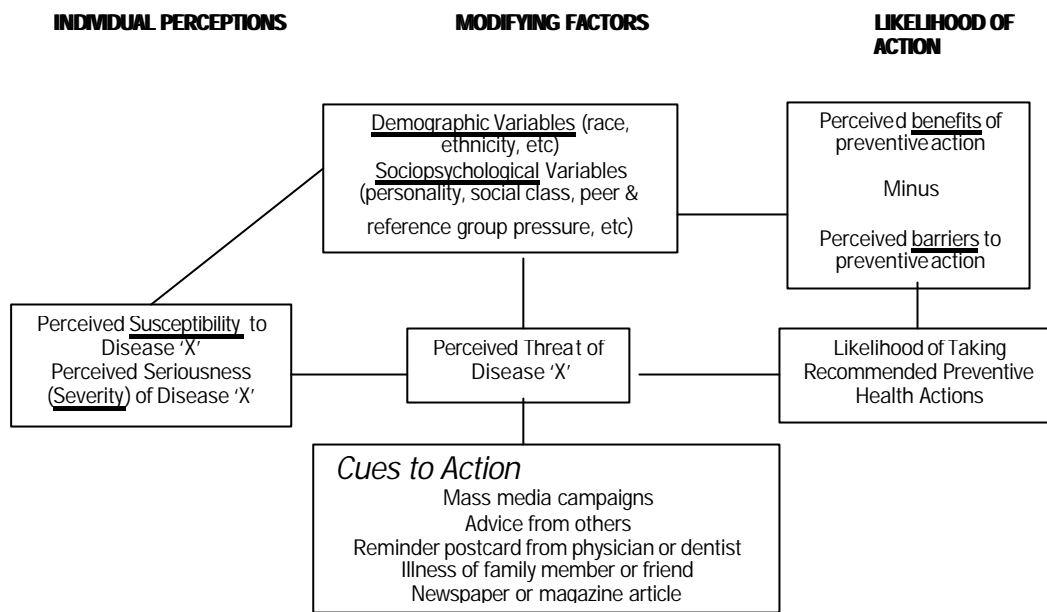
INDIVIDUAL PERCEPTIONS

MODIFYING FACTORS

LIKELIHOOD OF ACTION

Demographic Variables (race, ethnicity, etc)
Sociopsychological Variables (personality, social class, peer & reference group pressure, etc)

Perceived benefits of preventive action

Minus

Perceived barriers to preventive action

Perceived Susceptibility to Disease 'X'
Perceived Seriousness (Severity) of Disease 'X'

Perceived Threat of Disease 'X'

Likelihood of Taking Recommended Preventive Health Actions

Cues to Action
Mass media campaigns
Advice from others
Reminder postcard from physician or dentist
Illness of family member or friend
Newspaper or magazine article